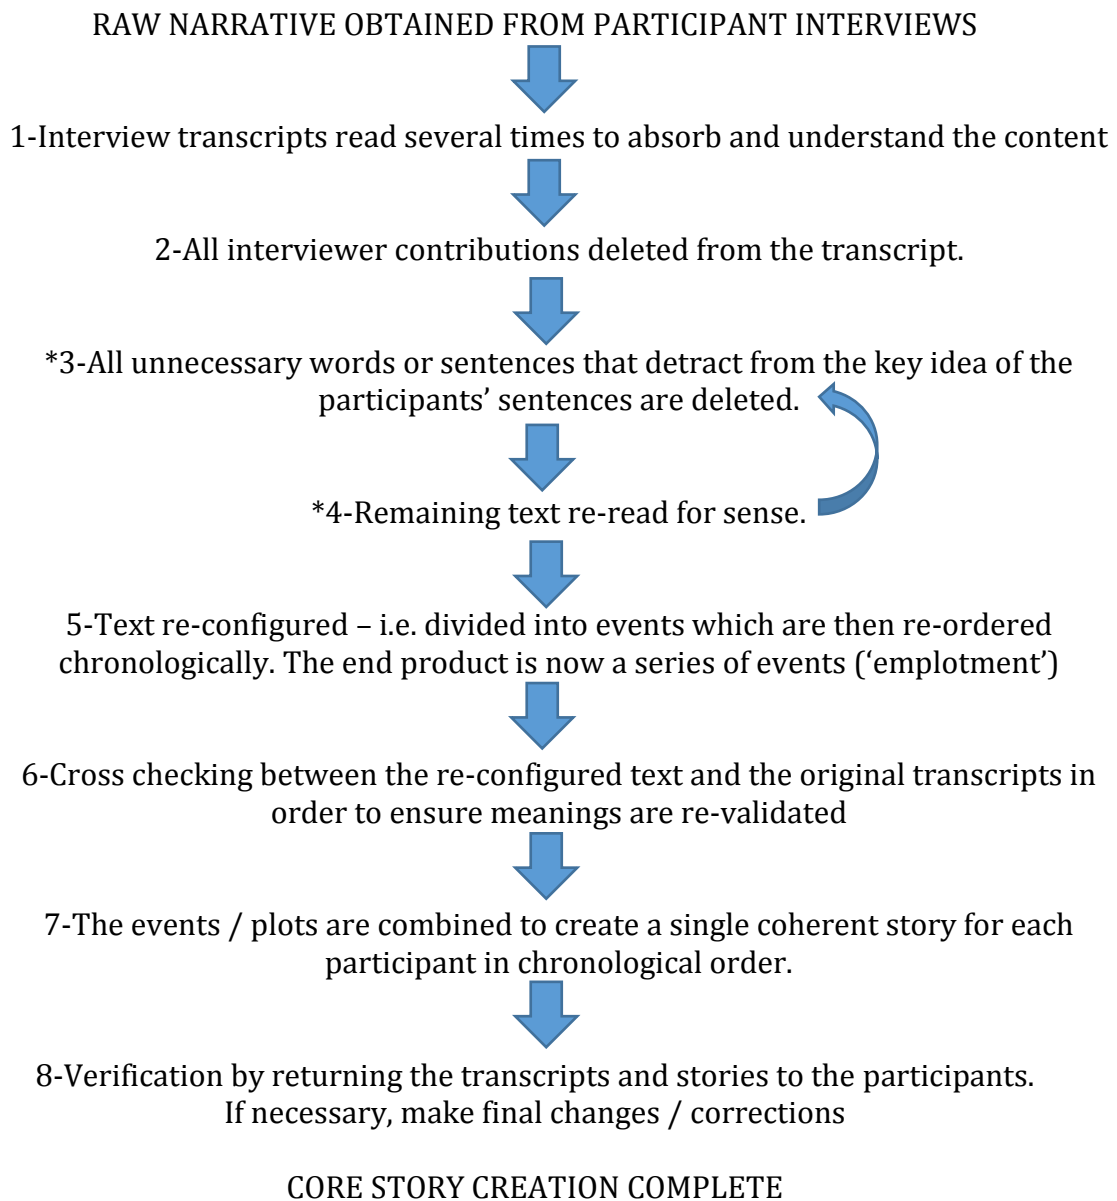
RAW NARRATIVE OBTAINED FROM PARTICIPANT INTERVIEWS

1-Interview transcripts read several times to absorb and understand the content

2-All interviewer contributions deleted from the transcript.

*3-All unnecessary words or sentences that detract from the key idea of the participants' sentences are deleted.

*4-Remaining text re-read for sense.

5-Text re-configured – i.e. divided into events which are then re-ordered chronologically. The end product is now a series of events ('emplotment')

6-Cross checking between the re-configured text and the original transcripts in order to ensure meanings are re-validated

7-The events / plots are combined to create a single coherent story for each participant in chronological order.

8-Verification by returning the transcripts and stories to the participants. If necessary, make final changes / corrections

CORE STORY CREATION COMPLETE